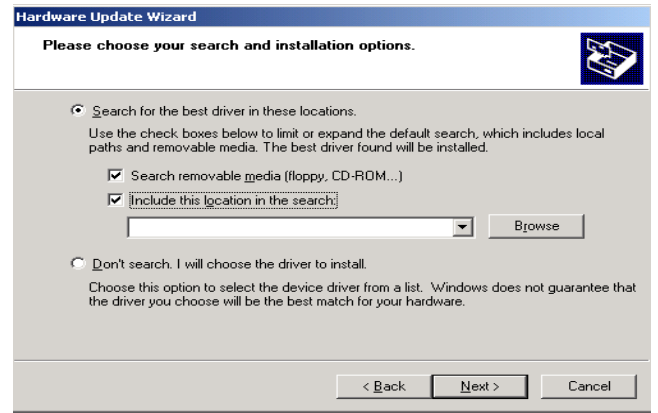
Hardware Update Wizard

Please choose your search and installation options.

Search for the best driver in these locations.

Use the check boxes below to limit or expand the default search, which includes local paths and removable media. The best driver found will be installed.

Search removable media (floppy, CD-ROM...)

Include this location in the search:

Browse

Don't search. I will choose the driver to install.

Choose this option to select the device driver from a list. Windows does not guarantee that the driver you choose will be the best match for your hardware.

< Back

Next >

Cancel